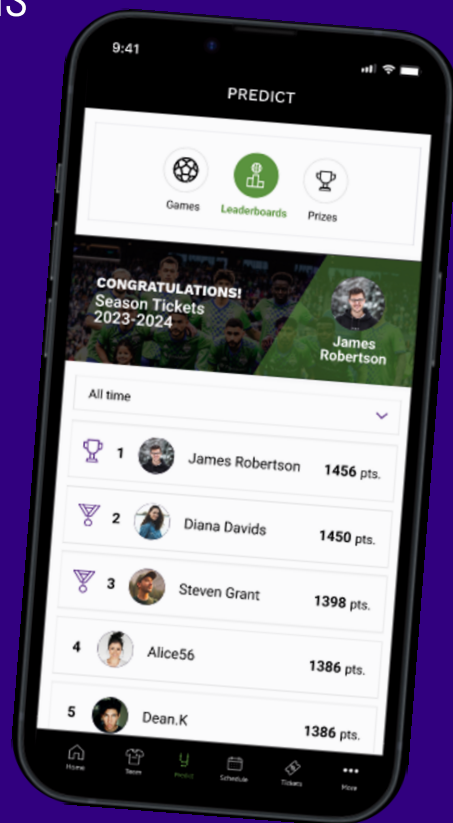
9:41

PREDICT

Games
Leaderboards
Prizes

CONGRATULATIONS!
Season Tickets
2023-2024

James Robertson

All time

| | | |
|---|---|---|
| 1 | James Robertson | 1456 pts. |
| 2 | Diana Davids | 1450 pts. |
| 3 | Steven Grant | 1398 pts. |
| 4 | Alice56 | 1386 pts. |
| 5 | Dean.K | 1386 pts. |

Home
Store
Predict
Schedule
Tickets
More